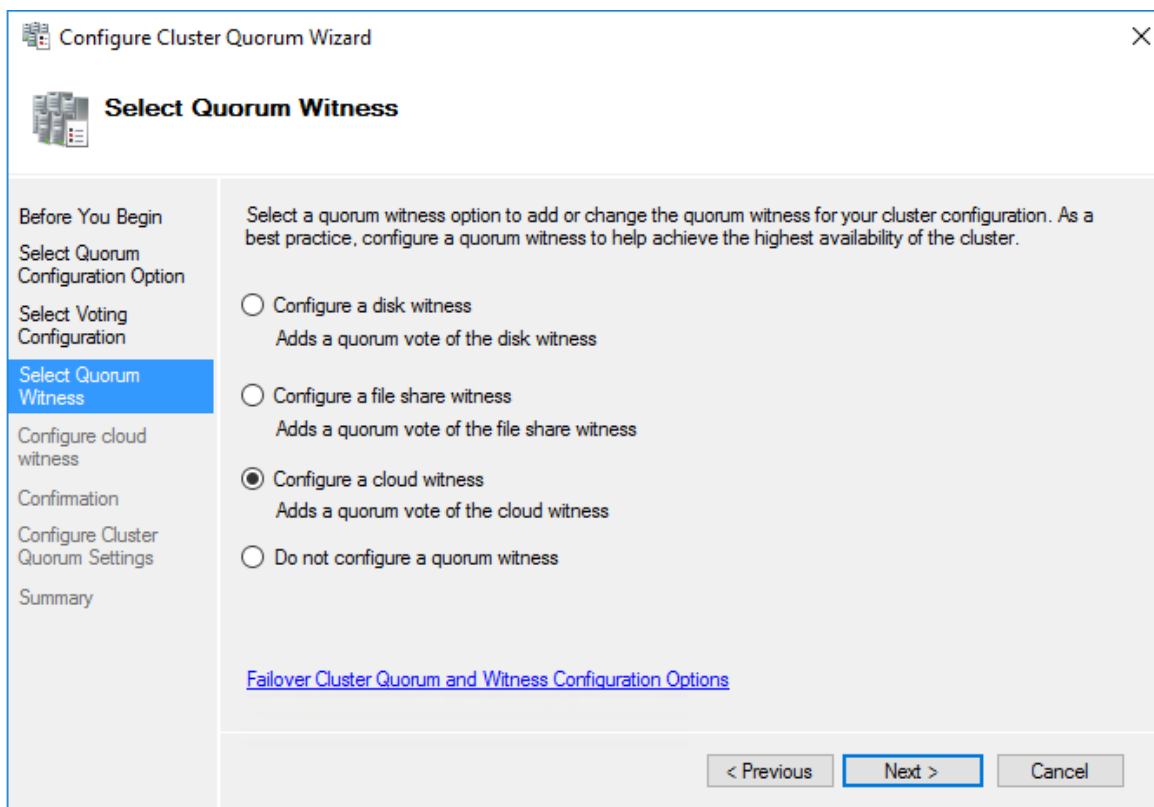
Configure Cluster Quorum Wizard

×

Select Quorum Witness

Before You Begin
Select Quorum Configuration Option
Select Voting Configuration
Select Quorum Witness
Configure cloud witness
Confirmation
Configure Cluster Quorum Settings
Summary

Select a quorum witness option to add or change the quorum witness for your cluster configuration. As a best practice, configure a quorum witness to help achieve the highest availability of the cluster.

Configure a disk witness
Adds a quorum vote of the disk witness

Configure a file share witness
Adds a quorum vote of the file share witness

Configure a cloud witness
Adds a quorum vote of the cloud witness

Do not configure a quorum witness

Failover Cluster Quorum and Witness Configuration Options

< Previous
Next >
Cancel